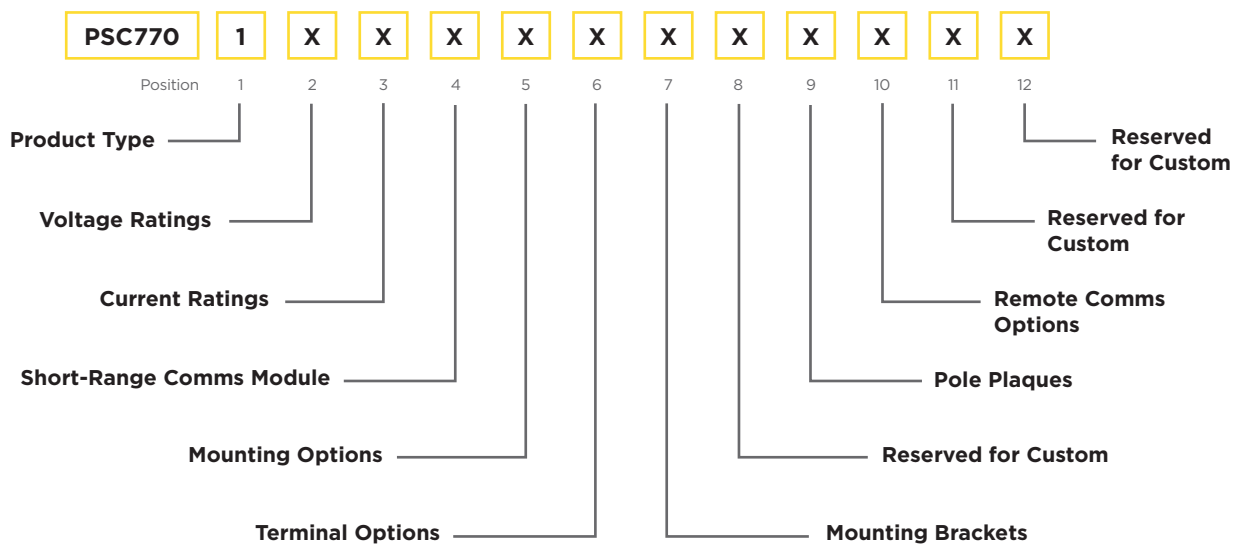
PSC770 1 X X X X X X X X X X X

Position 1 2 3 4 5 6 7 8 9 10 11 12

Reserved for Custom

Product Type

Reserved for Custom

Voltage Ratings

Remote Comms Options

Current Ratings

Short-Range Comms Module

Pole Plaques

Mounting Options

Reserved for Custom

Terminal Options

Mounting Brackets